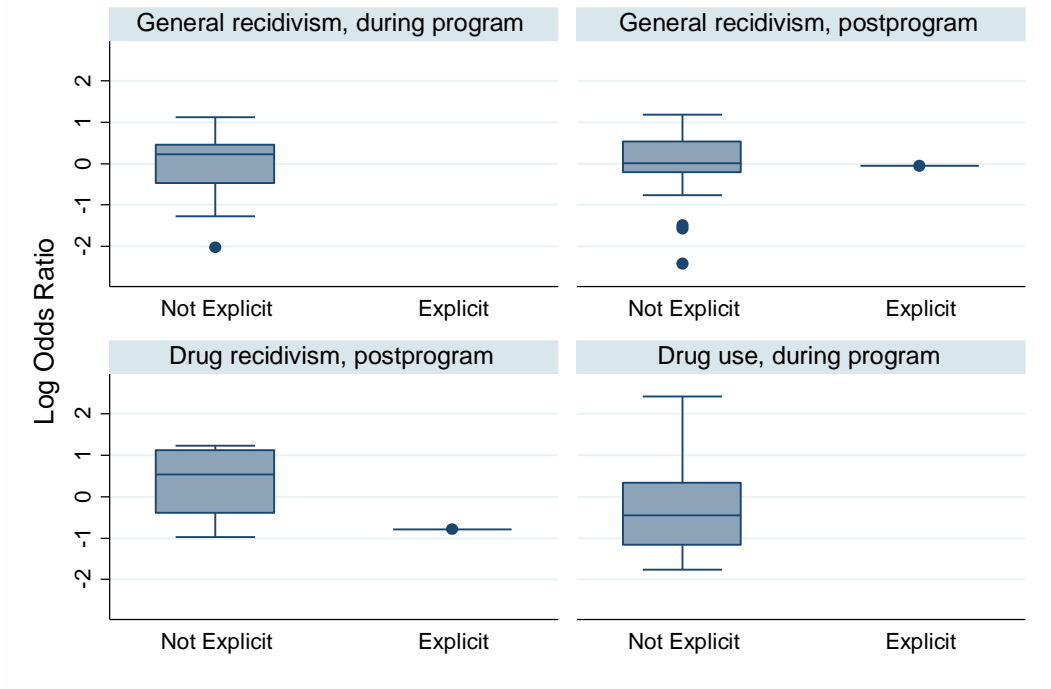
General recidivism, during program

2
1
0
-1
-2

Not Explicit
Explicit

General recidivism, postprogram

Not Explicit
Explicit

Log Odds Ratio

Drug recidivism, postprogram

2
1
0
-1
-2

Not Explicit
Explicit

Drug use, during program

Not Explicit
Explicit